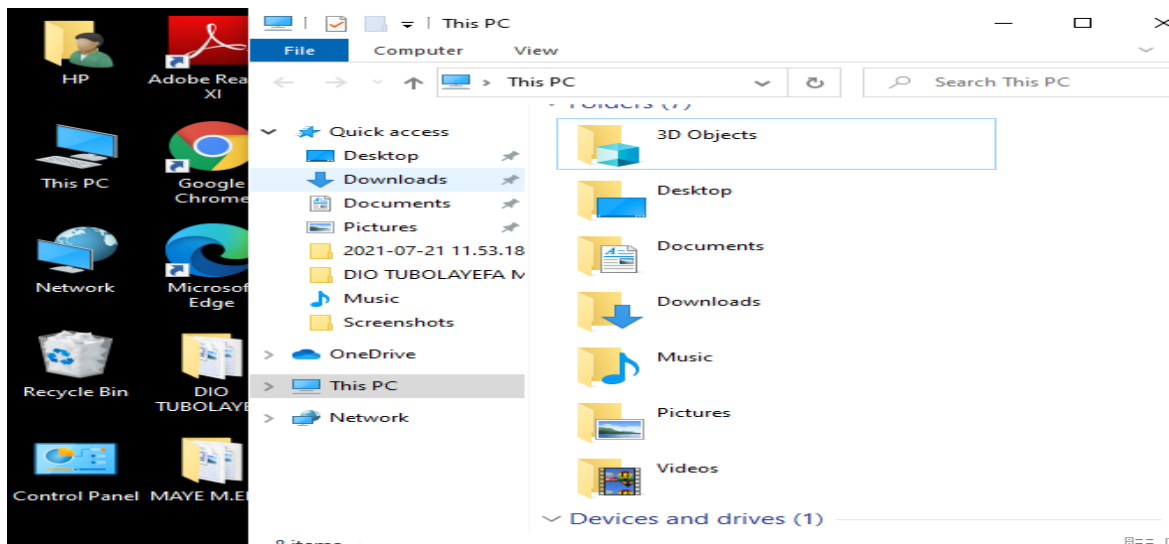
HP
Adobe Rea XI
This PC
Google Chrome
Network
Microsof Edge
Recycle Bin
DIO TUBOLAYE
Control Panel
MAYE M.E

This PC
File
Computer
View
This PC
Search This PC
Quick access
Desktop
Downloads
Documents
Pictures
2021-07-21 11.53.18
DIO TUBOLAYEFA M
Music
Screenshots
OneDrive
This PC
Network
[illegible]
3D Objects
Desktop
Documents
Downloads
Music
Pictures
Videos
Devices and drives (1)
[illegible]